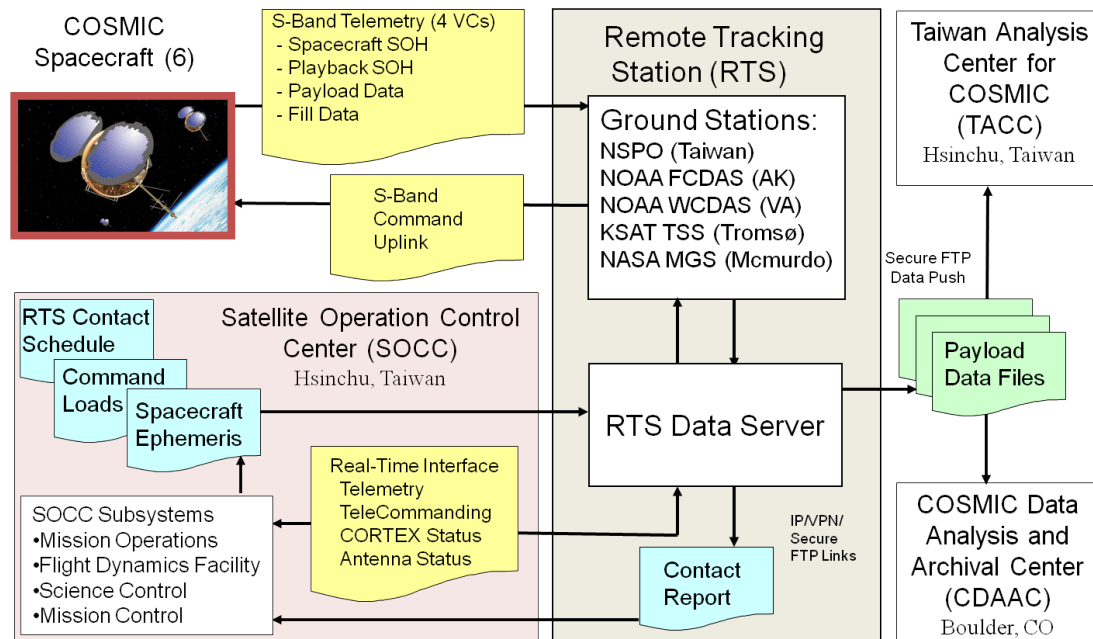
COSMIC Spacecraft (6)

S-Band Telemetry (4 VCs)
- Spacecraft SOH
- Playback SOH
- Payload Data
- Fill Data

S-Band Command Uplink

Remote Tracking Station (RTS)

Ground Stations:
NSPO (Taiwan)
NOAA FCDAS (AK)
NOAA WCDAS (VA)
KSAT TSS (Tromsø)
NASA MGS (Mcmurdo)

Taiwan Analysis Center for COSMIC (TACC)
Hsinchu, Taiwan

Secure FTP Data Push

Payload Data Files

RTS Contact Schedule

Command Loads

Spacecraft Ephemeris

Satellite Operation Control Center (SOCC)
Hsinchu, Taiwan

RTS Data Server

Real-Time Interface
Telemetry
TeleCommanding
CORTEX Status
Antenna Status

SOCC Subsystems
•Mission Operations
•Flight Dynamics Facility
•Science Control
•Mission Control

IP/VPN/ Secure FTP Links

Contact Report

COSMIC Data Analysis and Archival Center (CDAAC)
Boulder, CO